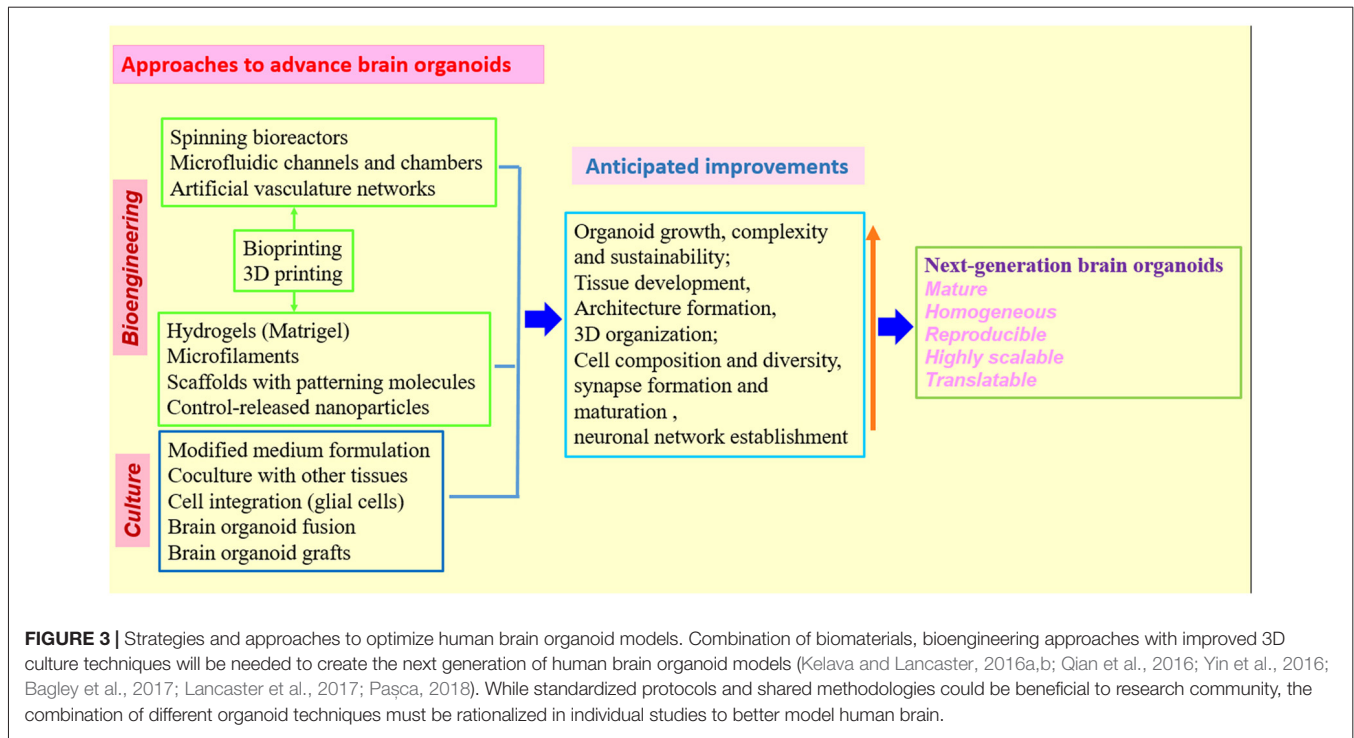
Approaches to advance brain organoids

Bioengineering

Spinning bioreactors
Microfluidic channels and chambers
Artificial vasculature networks

Bioprinting
3D printing

Hydrogels (Matrigel)
Microfilaments
Scaffolds with patterning molecules
Control-released nanoparticles

Culture

Modified medium formulation
Coculture with other tissues
Cell integration (glial cells)
Brain organoid fusion
Brain organoid grafts

Anticipated improvements

Organoid growth, complexity and sustainability;
Tissue development,
Architecture formation,
3D organization;
Cell composition and diversity,
synapse formation and maturation ,
neuronal network establishment

Next-generation brain organoids
Mature
Homogeneous
Reproducible
Highly scalable
Translatable

FIGURE 3 | Strategies and approaches to optimize human brain organoid models. Combination of biomaterials, bioengineering approaches with improved 3D culture techniques will be needed to create the next generation of human brain organoid models (Kelava and Lancaster, 2016a,b; Qian et al., 2016; Yin et al., 2016; Bagley et al., 2017; Lancaster et al., 2017; Pașca, 2018). While standardized protocols and shared methodologies could be beneficial to research community, the combination of different organoid techniques must be rationalized in individual studies to better model human brain.